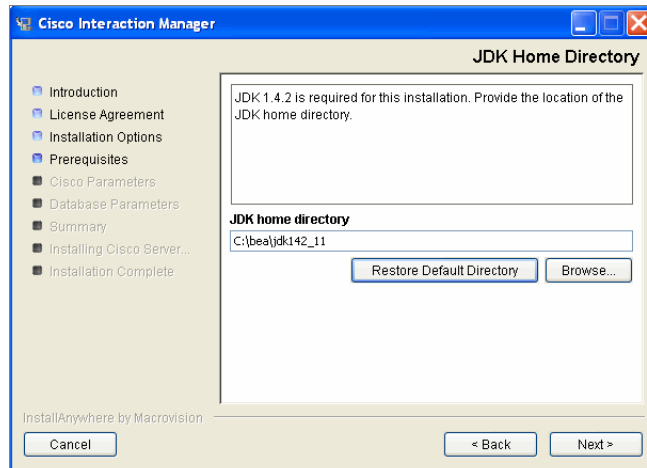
Cisco Interaction Manager

JDK Home Directory

Introduction
License Agreement
Installation Options
Prerequisites
Cisco Parameters
Database Parameters
Summary
Installing Cisco Server...
Installation Complete

JDK 1.4.2 is required for this installation. Provide the location of the JDK home directory.

JDK home directory

C:\bea\jdk142_11

Restore Default Directory

Browse...

InstallAnywhere by Macrovision

Cancel

< Back

Next >